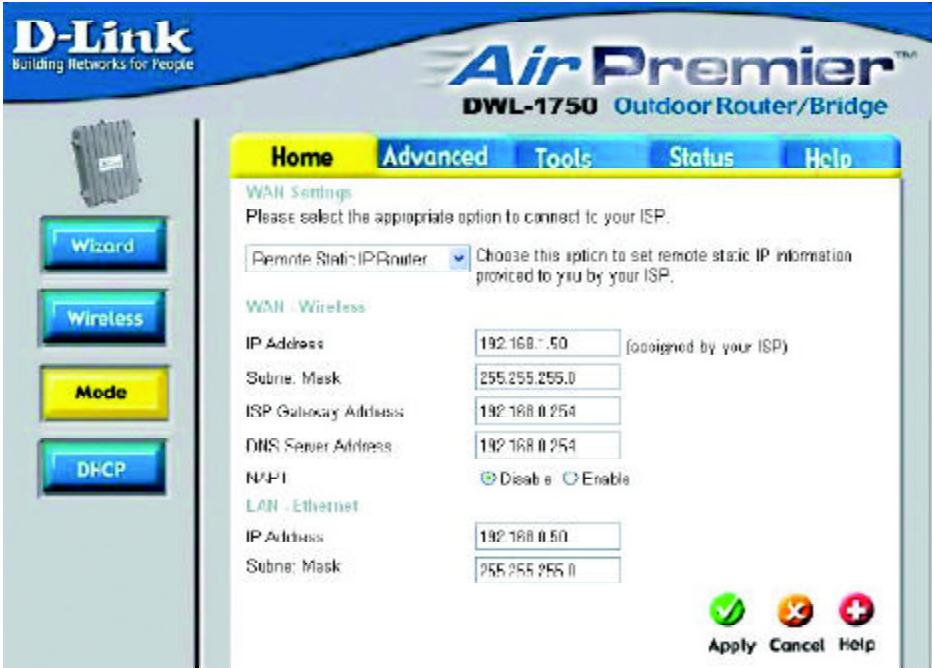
D-Link
Building Networks for People

Air Premier™
DWL-1750 Outdoor Router/Bridge

Wizard
Wireless
Mode
DHCP

Home | Advanced | Tools | Status | Help

WAN Settings
Please select the appropriate option to connect to your ISP.

Remote Static IP Router
Choose this option to set remote static IP information provided to you by your ISP.

WAN - Wireless

| | | |
|---|---|---|
| IP Address | 192.168.1.50 | (assigned by your ISP) |
| Subnet Mask | 255.255.255.0 | |
| ISP Gateway Address | 192.168.0.254 | |
| DNS Server Address | 192.168.0.254 | |
| NAPT | Disable Enable | |

LAN - Ethernet

| | |
|---|---|
| IP Address | 192.168.0.50 |
| Subnet Mask | 255.255.255.0 |

Apply Cancel Help